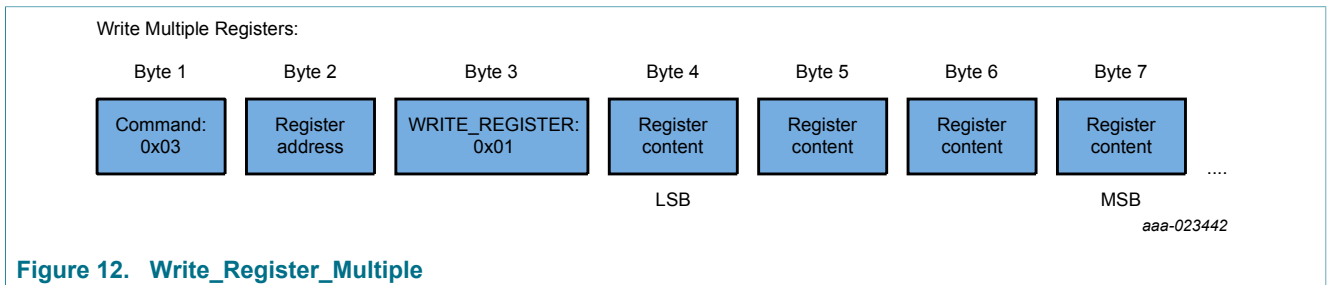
Write Multiple Registers:

Byte 1
Command: 0x03

Byte 2
Register address

Byte 3
WRITE_REGISTER: 0x01

Byte 4
Register content
LSB

Byte 5
Register content

Byte 6
Register content

Byte 7
Register content
MSB

....

aaa-023442

Figure 12. Write_Register_Multiple